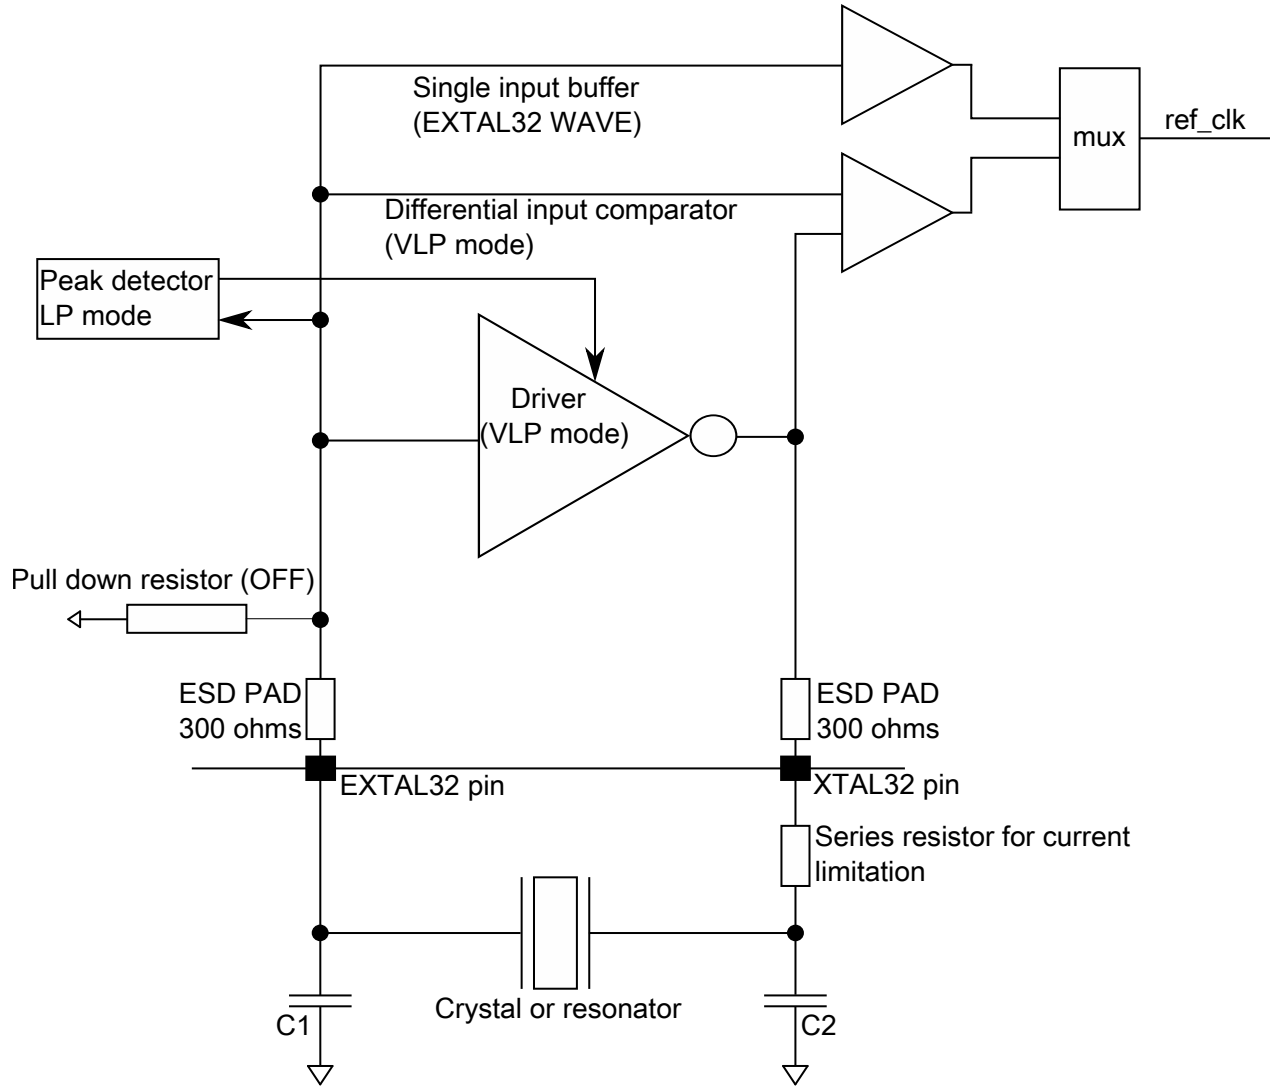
Single input buffer
(EXTAL32 WAVE)

mux

ref_clk

Differential input comparator
(VLP mode)

Peak detector
LP mode

Driver
(VLP mode)

Pull down resistor (OFF)

ESD PAD
300 ohms

ESD PAD
300 ohms

EXTAL32 pin

XTAL32 pin

Series resistor for current limitation

Crystal or resonator

C1

C2